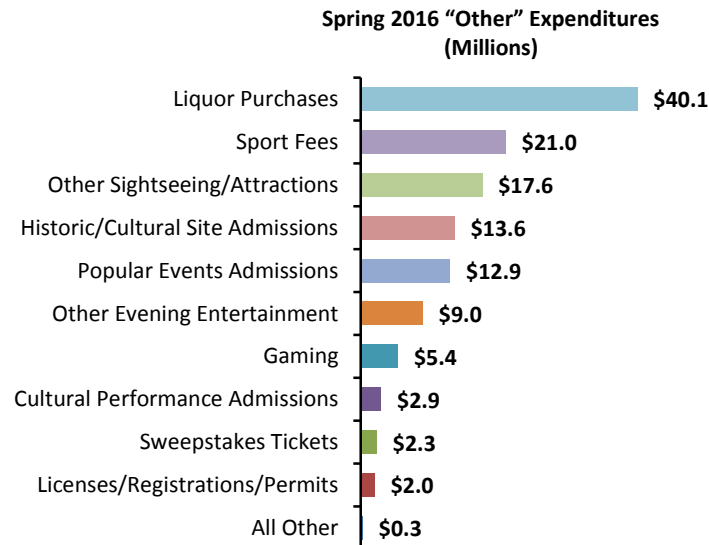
Spring 2016 “Other” Expenditures (Millions)

| Category | Amount |
|---|---|
| Liquor Purchases | \$40.1 |
| Sport Fees | \$21.0 |
| Other Sightseeing/Attractions | \$17.6 |
| Historic/Cultural Site Admissions | \$13.6 |
| Popular Events Admissions | \$12.9 |
| Other Evening Entertainment | \$9.0 |
| Gaming | \$5.4 |
| Cultural Performance Admissions | \$2.9 |
| Sweepstakes Tickets | \$2.3 |
| Licenses/Registrations/Permits | \$2.0 |
| All Other | \$0.3 |